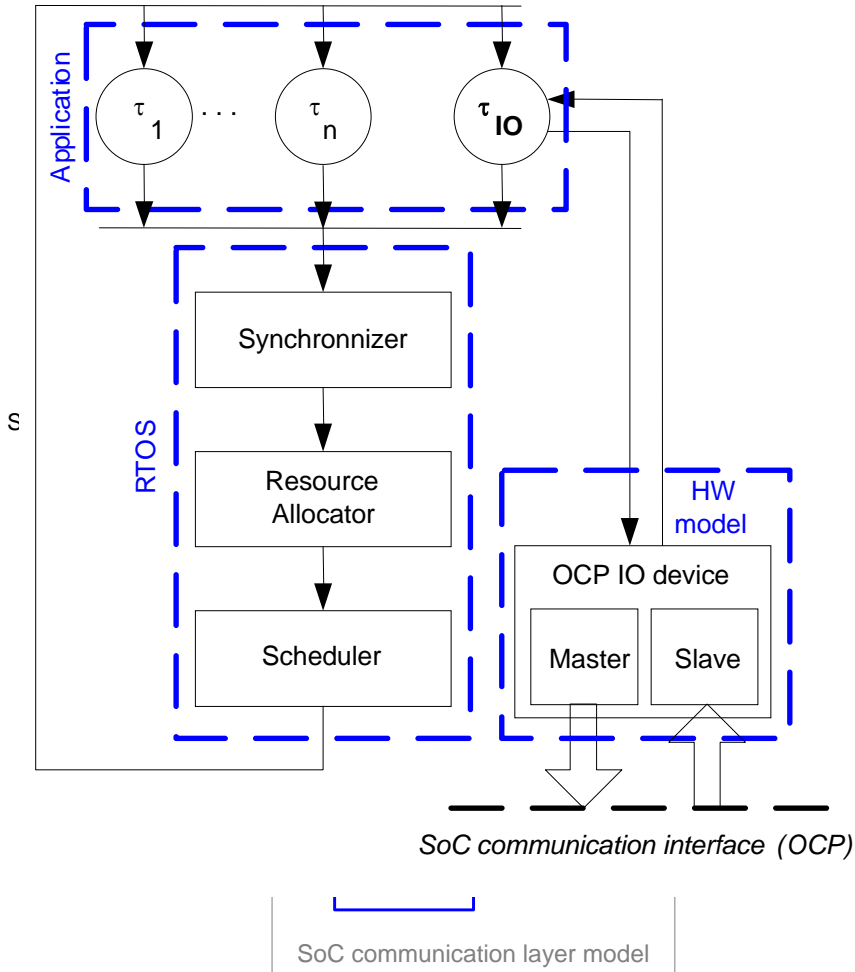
Application

$\tau_1$ . . . $\tau_n$ $\tau_{IO}$

s

RTOS

Synchronnizer

Resource Allocator

Scheduler

HW model

OCP IO device

Master

Slave

SoC communication interface (OCP)

SoC communication layer model